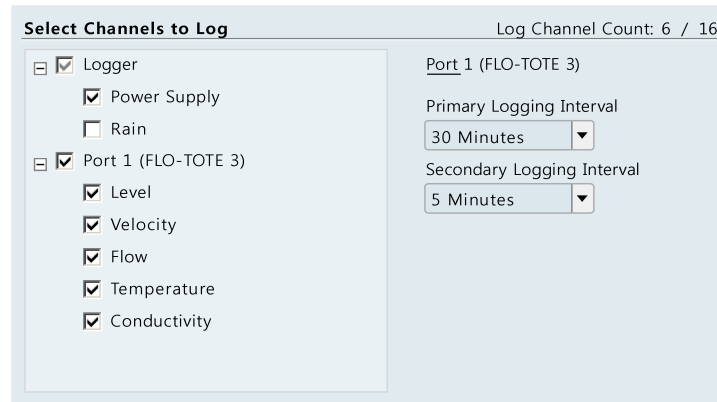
Select Channels to Log

Log Channel Count: 6 / 16

Logger

Power Supply

Rain

Port 1 (FLO-TOTE 3)

Level

Velocity

Flow

Temperature

Conductivity

Port 1 (FLO-TOTE 3)

Primary Logging Interval

30 Minutes

Secondary Logging Interval

5 Minutes